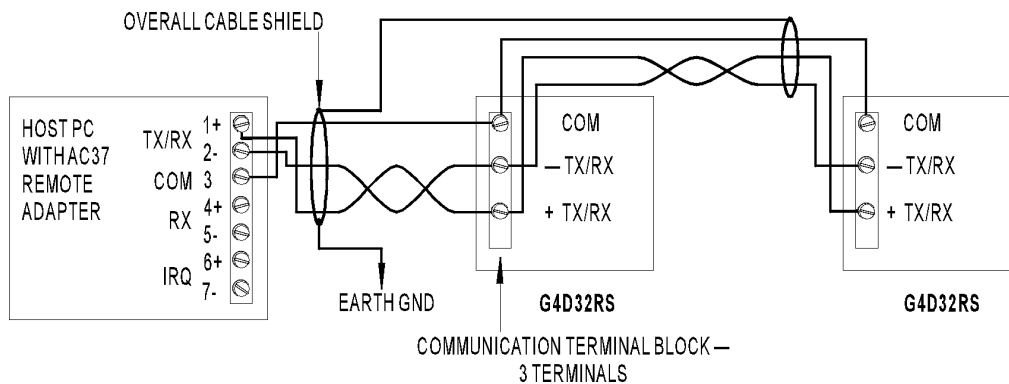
OVERALL CABLE SHIELD

HOST PC WITH AC37 REMOTE ADAPTER

TX/RX 1+ 2-
COM 3
RX 4+ 5-
IRQ 6+ 7-

COM
— TX/RX
+ TX/RX

COM
— TX/RX
+ TX/RX

EARTH GND

G4D32RS

G4D32RS

COMMUNICATION TERMINAL BLOCK — 3 TERMINALS